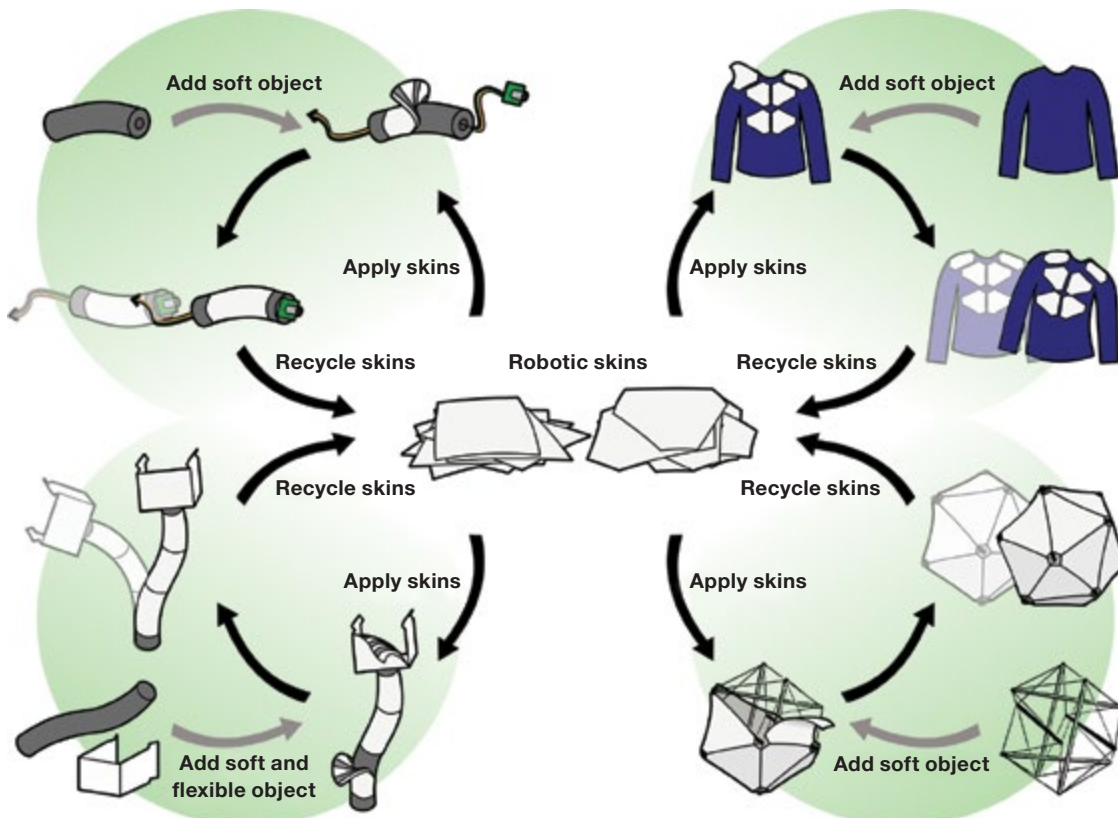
Add soft object

Apply skins

Recycle skins

Add soft object

Apply skins

Recycle skins

Robotic skins

Recycle skins

Apply skins

Add soft and flexible object

Recycle skins

Apply skins

Add soft object